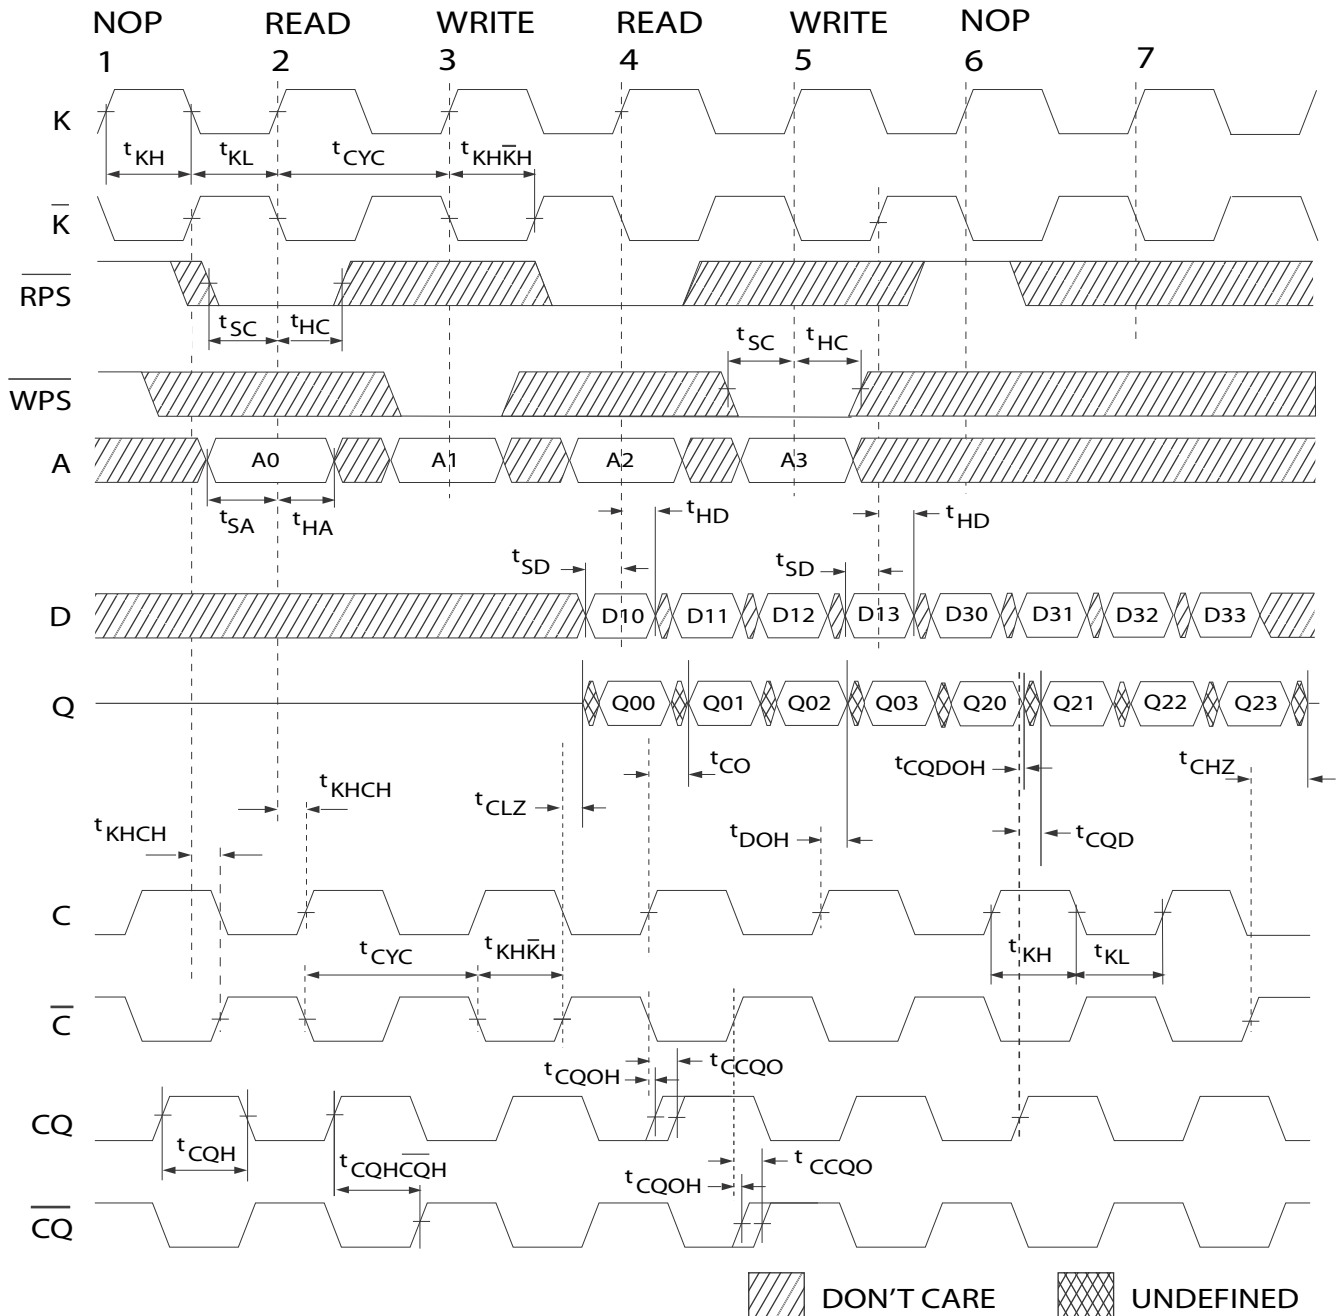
NOP 1
READ 2
WRITE 3
READ 4
WRITE 5
NOP 6
7

K
$t_{KH}$
$t_{KL}$
$t_{CYC}$
$t_{KH\bar{K}H}$

$\overline{K}$

$\overline{RPS}$
$t_{SC}$
$t_{HC}$

$\overline{WPS}$
$t_{SC}$
$t_{HC}$

A
A0
A1
A2
A3
$t_{SA}$
$t_{HA}$
$t_{HD}$
$t_{HD}$
$t_{SD}$
$t_{SD}$

D
D10
D11
D12
D13
D30
D31
D32
D33

Q
Q00
Q01
Q02
Q03
Q20
Q21
Q22
Q23
$t_{CO}$
$t_{CQDOH}$
$t_{CHZ}$
$t_{KHCH}$
$t_{CLZ}$
$t_{KHCH}$
$t_{DOH}$
$t_{CQD}$

C
$t_{CYC}$
$t_{KH\bar{K}H}$
$t_{KH}$
$t_{KL}$

$\overline{C}$
$t_{CQOH}$
$t_{CCQO}$

CQ
$t_{CQH}$
$t_{CQH\overline{CQ}H}$
$t_{CQOH}$
$t_{CCQO}$

$\overline{CQ}$

DON'T CARE
UNDEFINED